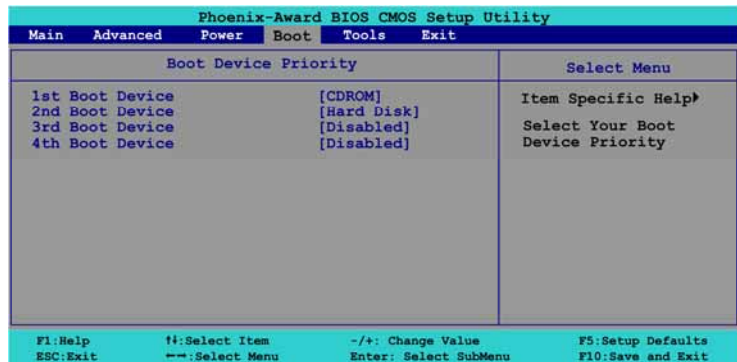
Phoenix-Award BIOS CMOS Setup Utility

Main Advanced Power Boot Tools Exit

Boot Device Priority

1st Boot Device [CDROM]
2nd Boot Device [Hard Disk]
3rd Boot Device [Disabled]
4th Boot Device [Disabled]

Select Menu

Item Specific Help▶

Select Your Boot Device Priority

F1:Help ↑↓:Select Item -/+: Change Value F5:Setup Defaults
ESC:Exit ←→:Select Menu Enter: Select SubMenu F10:Save and Exit